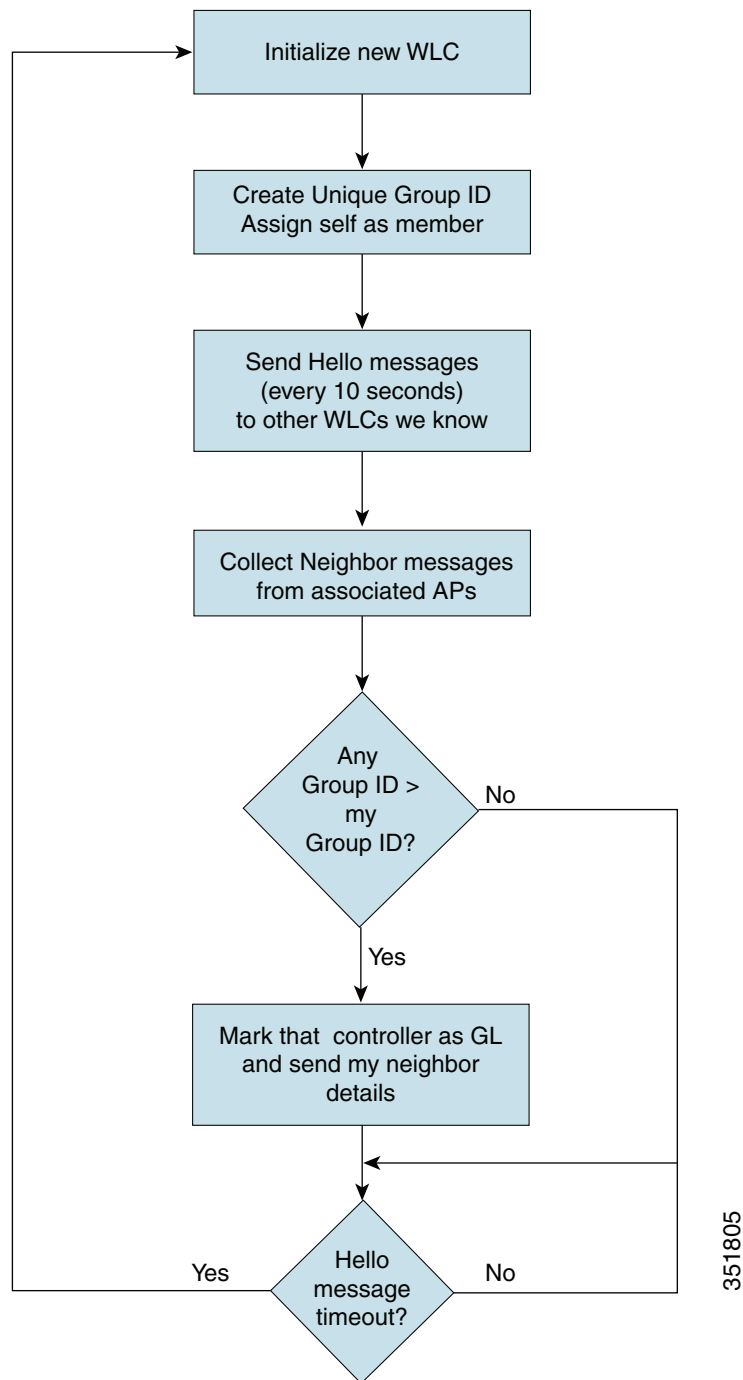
Initialize new WLC

Create Unique Group ID
Assign self as member

Send Hello messages
(every 10 seconds)
to other WLCs we know

Collect Neighbor messages
from associated APs

Any
Group ID >
my
Group ID?

No

Yes

Mark that controller as GL
and send my neighbor
details

Yes

Hello
message
timeout?

No

351805